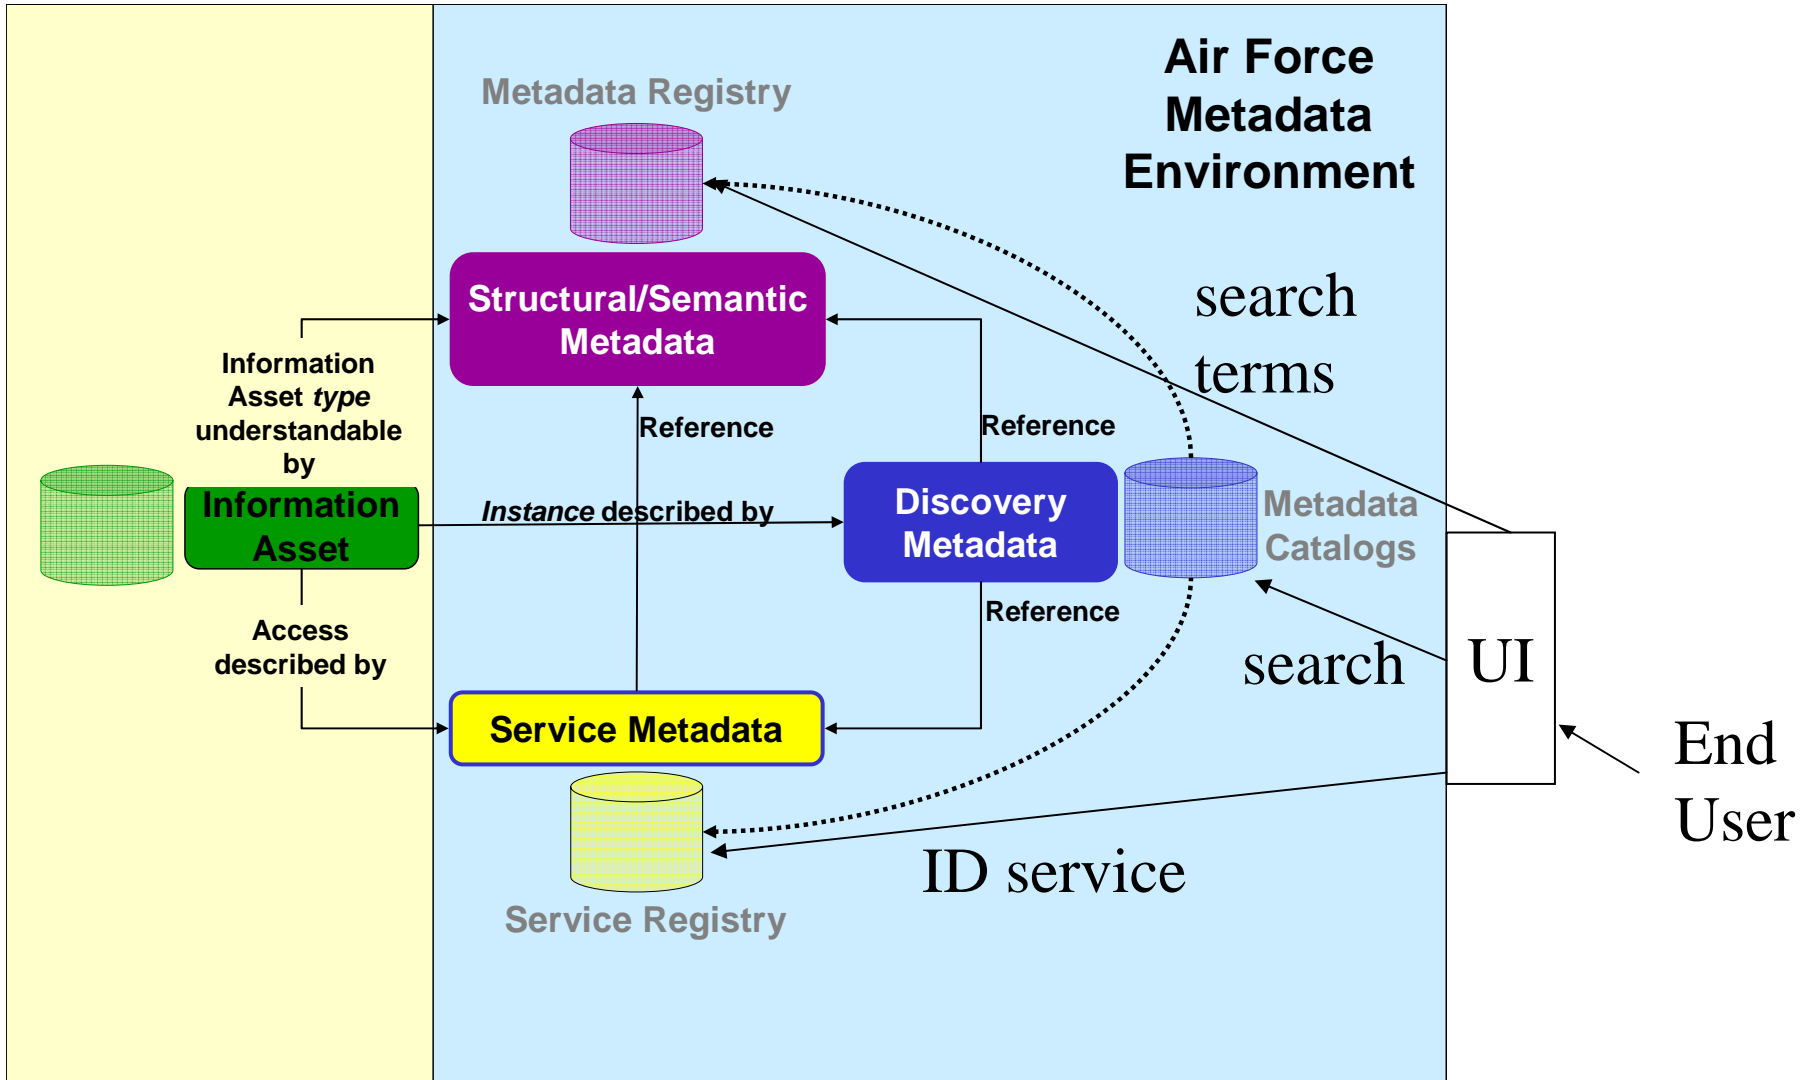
Air Force Metadata Environment

Metadata Registry

Structural/Semantic Metadata

search terms

Information Asset *type* understandable by

Reference

Reference

Information Asset

*Instance* described by

Discovery Metadata

Metadata Catalogs

Reference

Access described by

search

UI

Service Metadata

End User

ID service

Service Registry